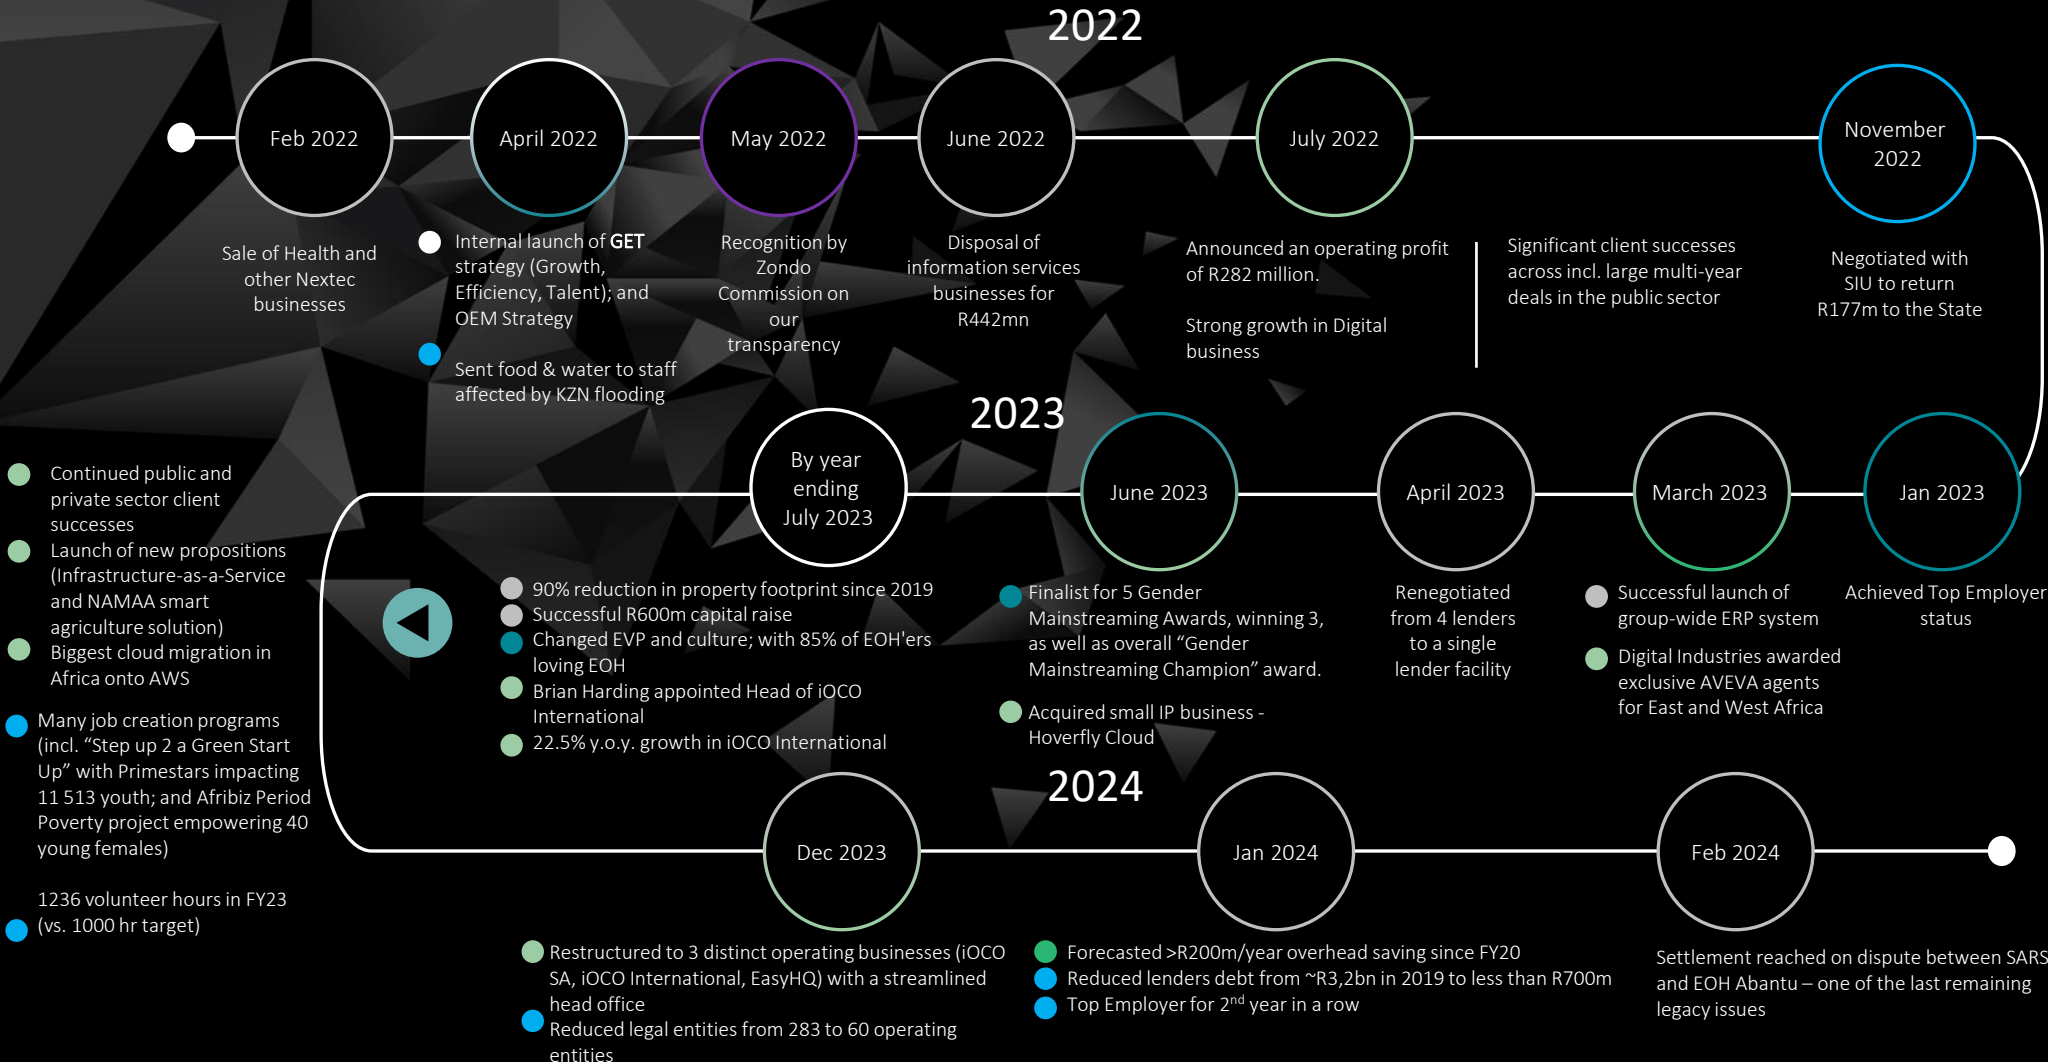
2022

Feb 2022

Sale of Health and other Nextec businesses

April 2022

Internal launch of GET strategy (Growth, Efficiency, Talent); and OEM Strategy

Sent food & water to staff affected by KZN flooding

May 2022

Recognition by Zondo Commission on our transparency

June 2022

Disposal of information services businesses for R442mn

July 2022

Announced an operating profit of R282 million.

Strong growth in Digital business

Significant client successes across incl. large multi-year deals in the public sector

November 2022

Negotiated with SIU to return R177m to the State

2023

Jan 2023

Achieved Top Employer status

March 2023

Successful launch of group-wide ERP system

Digital Industries awarded exclusive AVEVA agents for East and West Africa

April 2023

Renegotiated from 4 lenders to a single lender facility

June 2023

Finalist for 5 Gender Mainstreaming Awards, winning 3, as well as overall “Gender Mainstreaming Champion” award.

Acquired small IP business - Hoverfly Cloud

By year ending July 2023

90% reduction in property footprint since 2019
Successful R600m capital raise
Changed EVP and culture; with 85% of EOH'ers loving EOH
Brian Harding appointed Head of iOCO International
22.5% y.o.y. growth in iOCO International

Continued public and private sector client successes
Launch of new propositions (Infrastructure-as-a-Service and NAMAA smart agriculture solution)
Biggest cloud migration in Africa onto AWS

Many job creation programs (incl. “Step up 2 a Green Start Up” with Primestars impacting 11 513 youth; and Afribiz Period Poverty project empowering 40 young females)

1236 volunteer hours in FY23 (vs. 1000 hr target)

2024

Dec 2023

Restructured to 3 distinct operating businesses (iOCO SA, iOCO International, EasyHQ) with a streamlined head office
Reduced legal entities from 283 to 60 operating entities

Jan 2024

Forecasted >R200m/year overhead saving since FY20
Reduced lenders debt from ~R3,2bn in 2019 to less than R700m
Top Employer for 2$^{nd}$ year in a row

Feb 2024

Settlement reached on dispute between SARS and EOH Abantu – one of the last remaining legacy issues